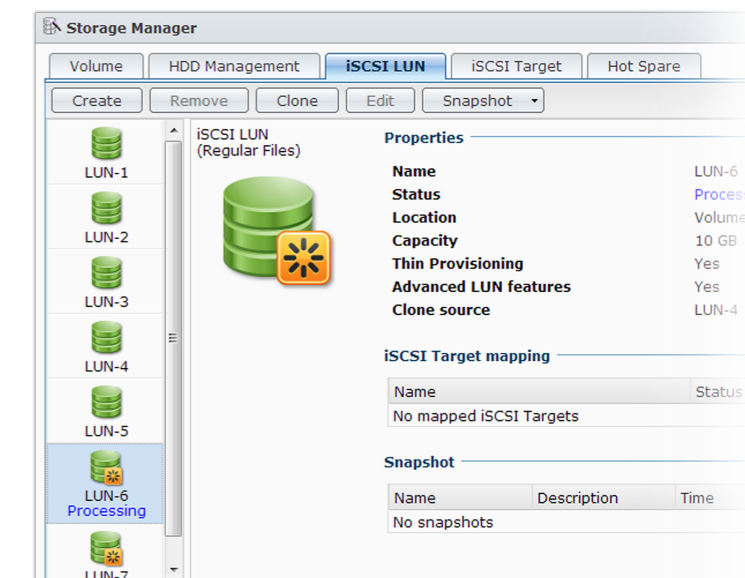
Storage Manager

Volume | HDD Management | iSCSI LUN | iSCSI Target | Hot Spare

Create | Remove | Clone | Edit | Snapshot

LUN-1
LUN-2
LUN-3
LUN-4
LUN-5
LUN-6
Processing
LUN-7

iSCSI LUN
(Regular Files)

Properties

Name LUN-6
Status Proces
Location Volume
Capacity 10 GB
Thin Provisioning Yes
Advanced LUN features Yes
Clone source LUN-4

iSCSI Target mapping

| Name | Status |
|---|---|
| No mapped iSCSI Targets | |

Snapshot

| Name | Description | Time |
|---|---|---|
| No snapshots | | |